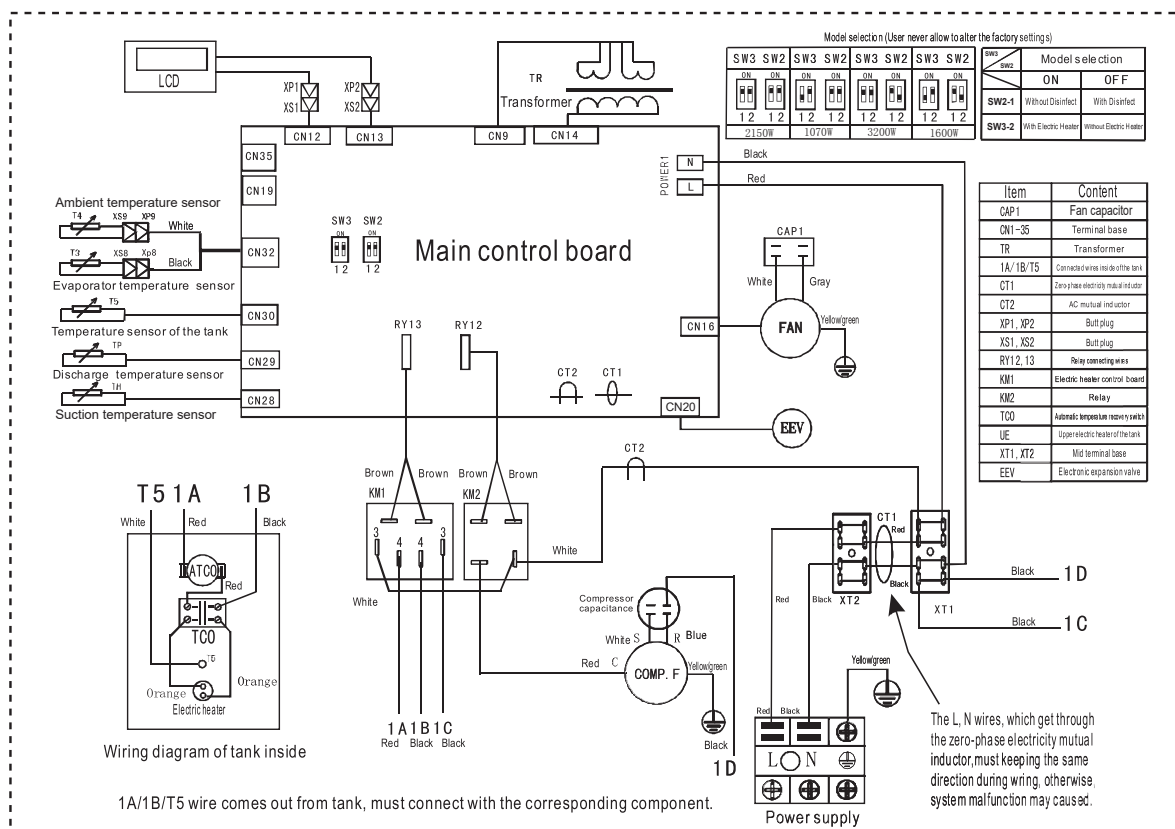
LCD
XP1
XS1
XP2
XS2
CN12
CN13
TR
Transformer
CN9
CN14

Model selection (User never allow to alter the factory settings)

| SW3 SW2 | SW3 SW2 | SW3 SW2 | SW3 SW2 |
|---|---|---|---|
| ON ON 1 2 1 2 | ON ON 1 2 1 2 | ON ON 1 2 1 2 | ON ON 1 2 1 2 |
| 2150W | 1070W | 3200W | 1600W |

| SW3 / SW2 | Model selection ON | OFF |
|---|---|---|
| SW2-1 | Without Disinfect | With Disinfect |
| SW3-2 | With Electric Heater | Without Electric Heater |

CN35
CN19
Ambient temperature sensor
T4
XS9
XP9
White
T3
XS8
Xp8
Black
CN32
Evaporator temperature sensor
T5
CN30
Temperature sensor of the tank
TP
CN29
Discharge temperature sensor
TH
CN28
Suction temperature sensor
SW3 SW2
ON ON
1 2 1 2
Main control board
POWER1
N
L
Black
Red
CAP1
White
Gray
CN16
FAN
Yellow/green
RY13
RY12
CT2
CT1
CN20
EEV

| Item | Content |
|---|---|
| CAP1 | Fan capacitor |
| CN1-35 | Terminal base |
| TR | Transformer |
| 1A/1B/T5 | Connected wires inside of the tank |
| CT1 | Zero-phase electricity mutual inductor |
| CT2 | AC mutual inductor |
| XP1, XP2 | Butt plug |
| XS1, XS2 | Butt plug |
| RY12, 13 | Relay connecting wires |
| KM1 | Electric heater control board |
| KM2 | Relay |
| TCO | Automatic temperature recovery switch |
| UE | Upper electric heater of the tank |
| XT1, XT2 | Mid terminal base |
| EEV | Electronic expansion valve |

T5 1A 1B
White
Red
Black
ATCO
Red
TCO
T5
Orange
Orange
Electric heater
Wiring diagram of tank inside

Brown Brown Brown Brown
KM1
KM2
3 4 4 3
White
White
1A 1B 1C
Red Black Black
CT2
Compressor capacitance
White S R Blue
Red C
COMP. F
Yellow/green
Black
1D
CT1
Red
Black
XT2
Red
Black
XT1
Black 1D
Black 1C
Yellow/green
Red Black
L N
Power supply

The L, N wires, which get through the zero-phase electricity mutual inductor,must keeping the same direction during wiring, otherwise, system malfunction may caused.

1A/1B/T5 wire comes out from tank, must connect with the corresponding component.